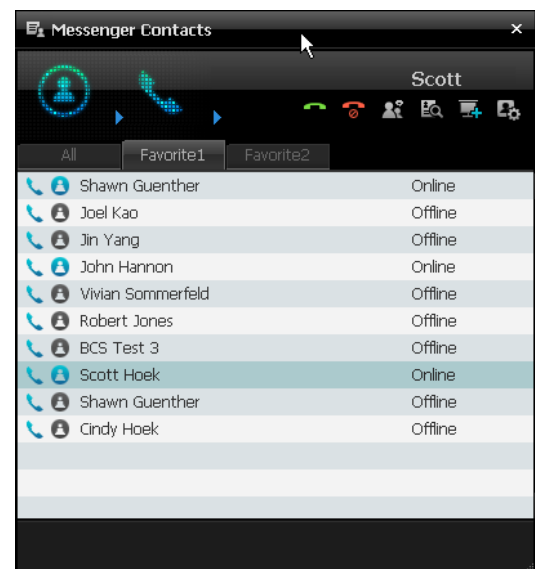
Messenger Contacts ×

Scott

All Favorite1 Favorite2

| | |
|---|---|
| Shawn Guenther | Online |
| Joel Kao | Offline |
| Jin Yang | Offline |
| John Hannon | Online |
| Vivian Sommerfeld | Offline |
| Robert Jones | Offline |
| BCS Test 3 | Offline |
| Scott Hoek | Online |
| Shawn Guenther | Offline |
| Cindy Hoek | Offline |